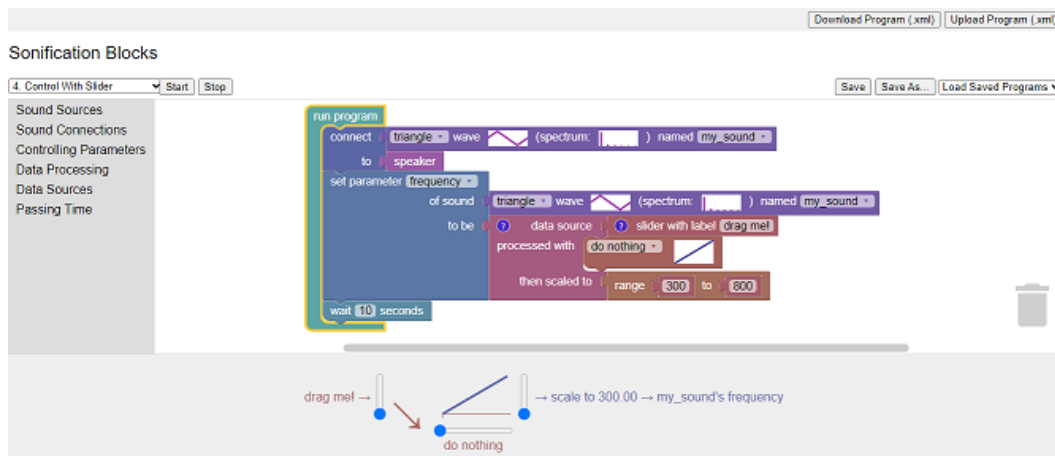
Download Program (.xml) Upload Program (.xml)

Sonification Blocks

4. Control With Slider Start Stop

Save Save As... Load Saved Programs

Sound Sources
Sound Connections
Controlling Parameters
Data Processing
Data Sources
Passing Time

run program
connect triangle wave (spectrum: ) named my_sound
to speaker
set parameter frequency
of sound triangle wave (spectrum: ) named my_sound
to be ? data source ? slider with label drag me!
processed with do nothing
then scaled to range 300 to 800
wait 10 seconds

drag me! → → scale to 300.00 → my_sound's frequency
do nothing